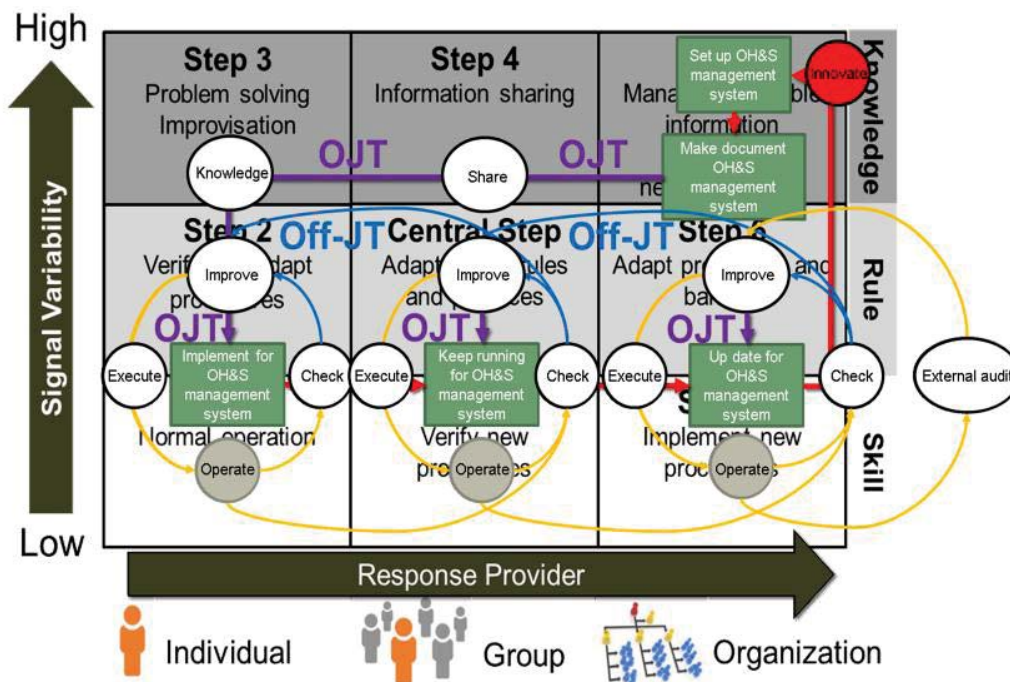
High

Signal Variability

Low

Step 3
Problem solving
Improvisation

Step 4
Information sharing

Mana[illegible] information ne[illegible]

Set up OH&S management system

Innovate

Make document OH&S management system

Knowledge

Knowledge

OJT

Share

OJT

Step 2
Verif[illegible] adapt pro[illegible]es

Off-JT

Central Step
Adapt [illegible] rules and p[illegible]es

Off-JT

Step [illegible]
Adapt pr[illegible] and ba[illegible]

Rule

Improve

Improve

Improve

OJT

OJT

OJT

Execute

Implement for OH&S management system

Check

Execute

Keep running for OH&S management system

Check

Execute

Up date for OH&S management system

Check

External audit

Normal operation

Verify new pro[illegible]es

Implement new proc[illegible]

Skill

Operate

Operates

Operates

Response Provider

Individual

Group

Organization